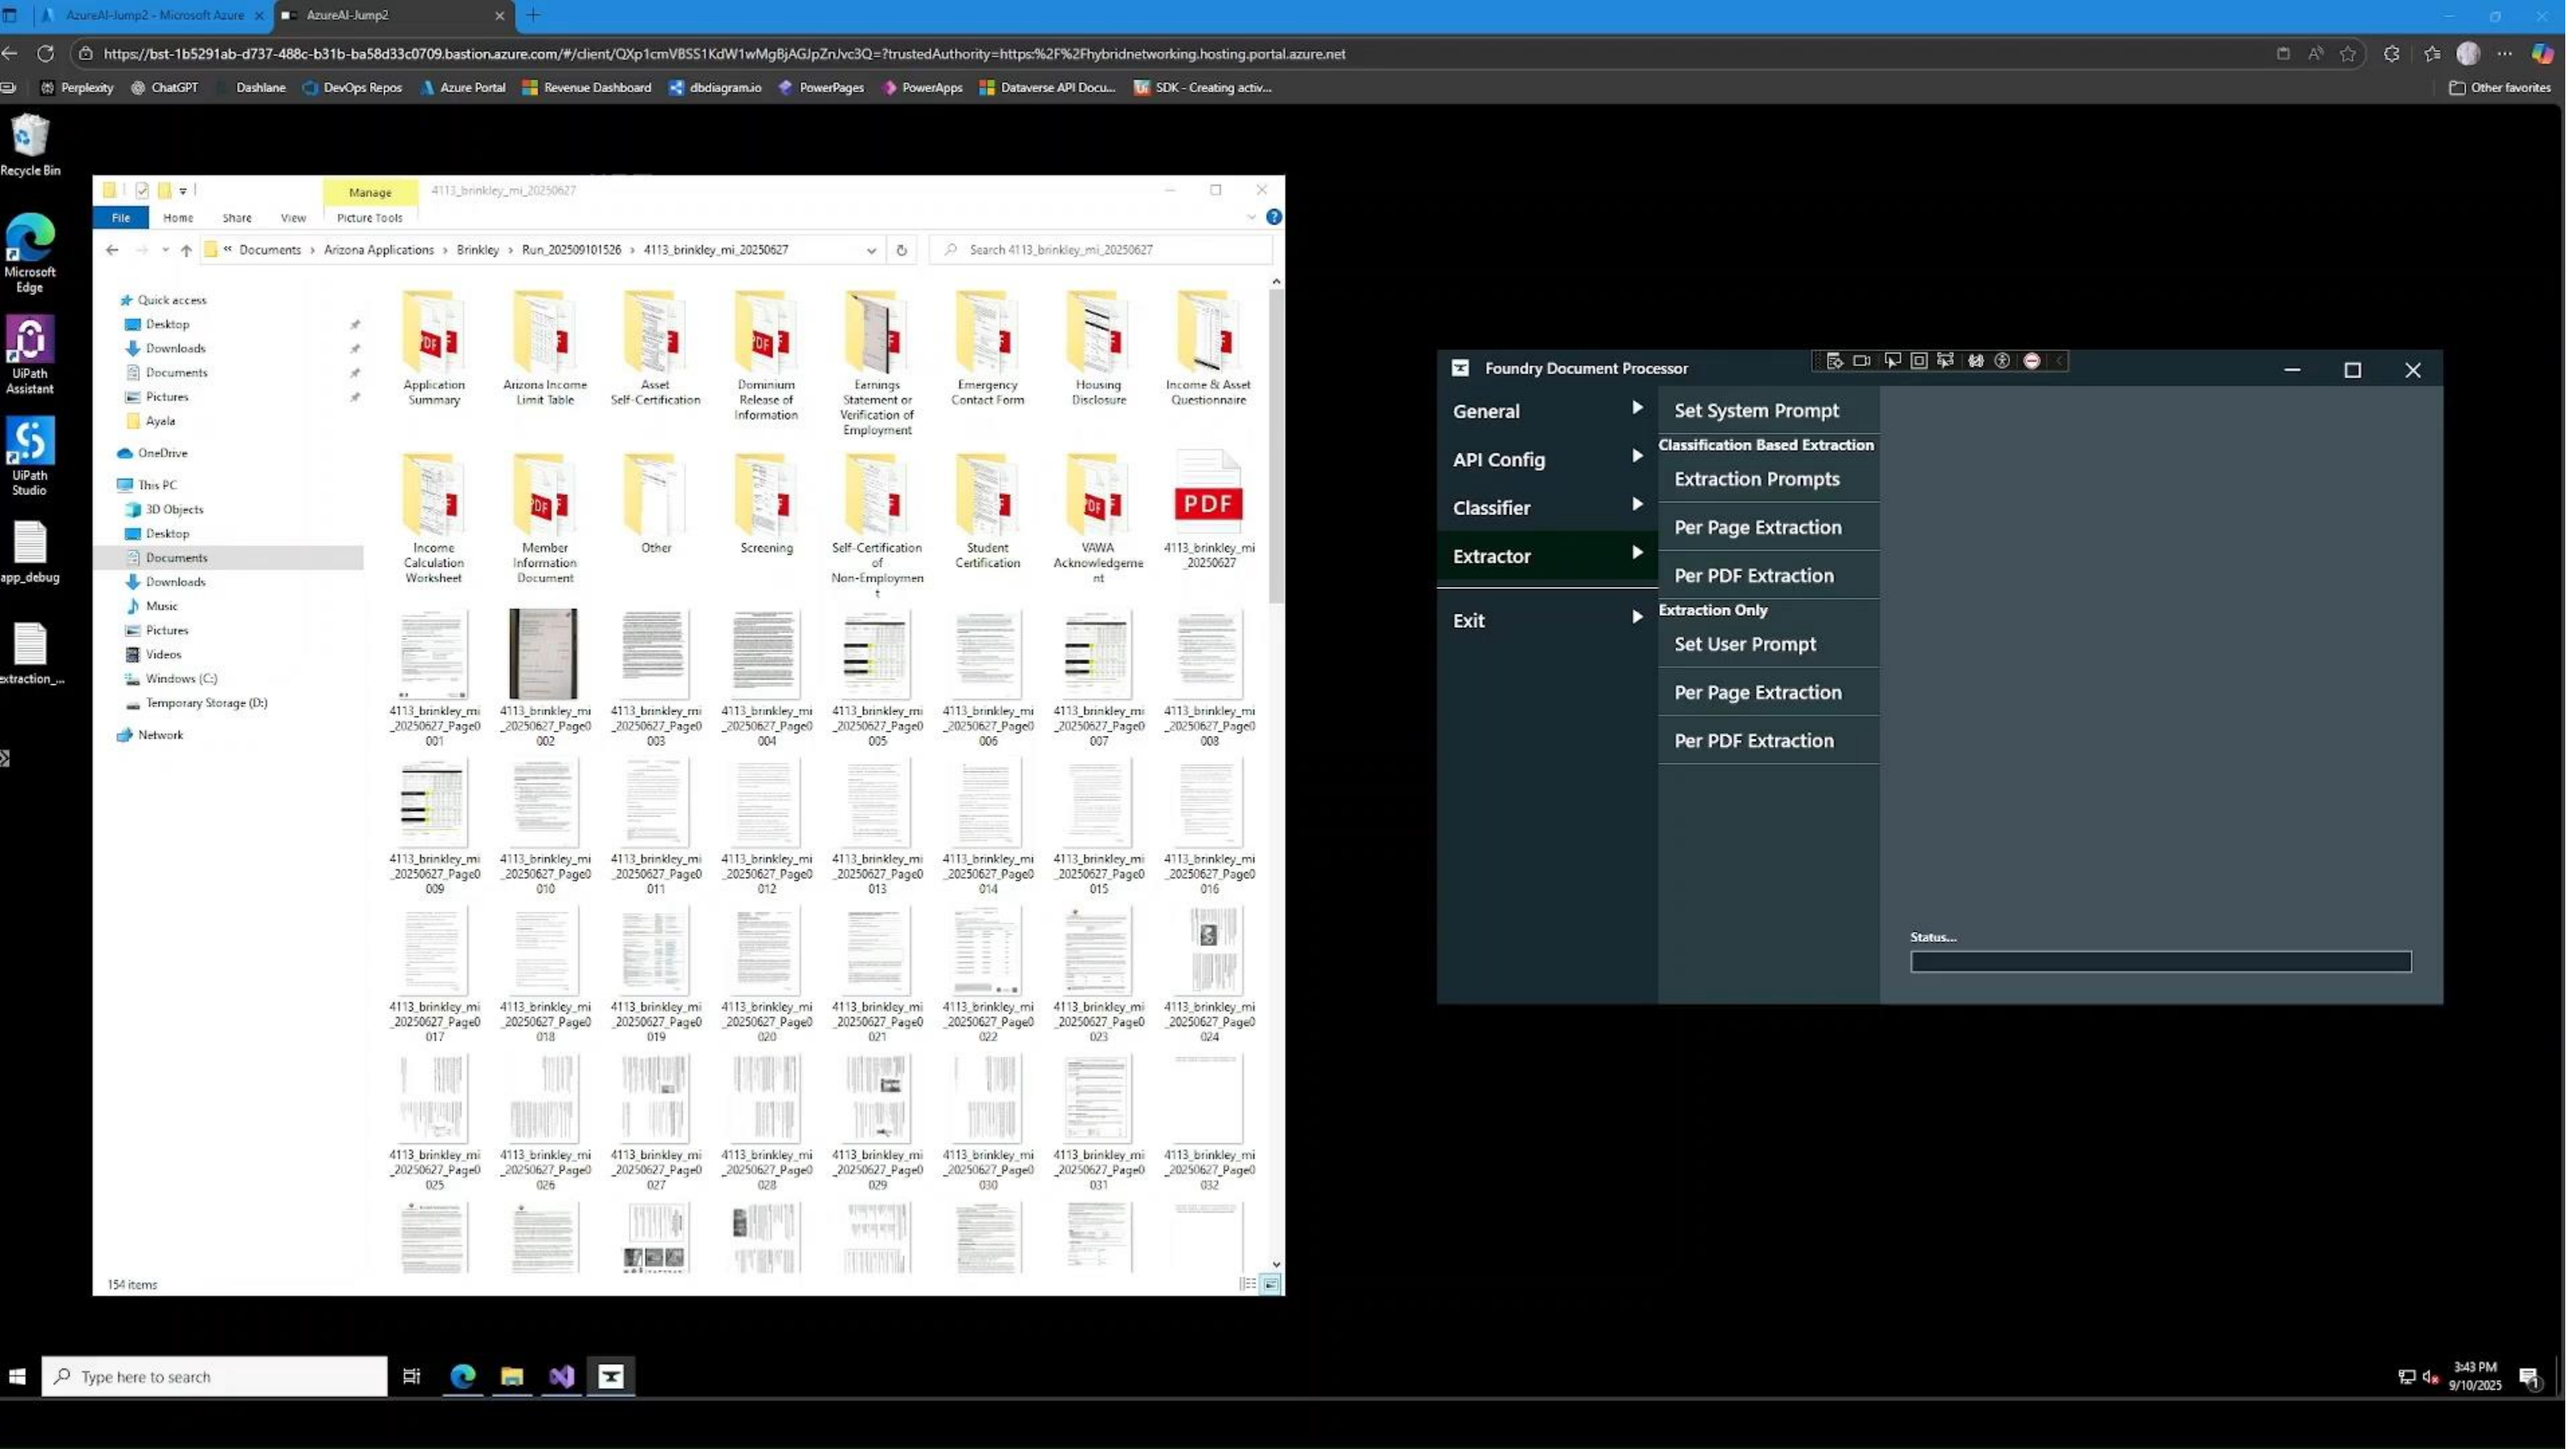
AzureAI-Jump2 - Microsoft Azure
AzureAI-Jump2

https://bst-1b5291ab-d737-488c-b31b-ba58d33c0709.bastion.azure.com/#/client/QXp1cmVBSS1KdW1wMgBjAGJpZnJvc3Q=?trustedAuthority=https:%2F%2Fhybridnetworking.hosting.portal.azure.net

Perplexity ChatGPT Dashlane DevOps Repos Azure Portal Revenue Dashboard dbdiagram.io PowerPages PowerApps Dataverse API Docu... SDK - Creating activ... Other favorites

Recycle Bin
Microsoft Edge
UiPath Assistant
UiPath Studio
app_debug
extraction_...

Manage 4113_brinkley_mi_20250627
File Home Share View Picture Tools

« Documents › Arizona Applications › Brinkley › Run_20250910526 › 4113_brinkley_mi_20250627
Search 4113_brinkley_mi_20250627

Quick access
Desktop
Downloads
Documents
Pictures
Ayala
OneDrive
This PC
3D Objects
Desktop
Documents
Downloads
Music
Pictures
Videos
Windows (C:)
Temporary Storage (D:)
Network

Application Summary
Arizona Income Limit Table
Asset Self-Certification
Dominium Release of Information
Earnings Statement or Verification of Employment
Emergency Contact Form
Housing Disclosure
Income & Asset Questionnaire
Income Calculation Worksheet
Member Information Document
Other
Screening
Self-Certification of Non-Employment
Student Certification
VAWA Acknowledgement
4113_brinkley_mi_20250627
4113_brinkley_mi_20250627_Page0001
4113_brinkley_mi_20250627_Page0002
4113_brinkley_mi_20250627_Page0003
4113_brinkley_mi_20250627_Page0004
4113_brinkley_mi_20250627_Page0005
4113_brinkley_mi_20250627_Page0006
4113_brinkley_mi_20250627_Page0007
4113_brinkley_mi_20250627_Page0008
4113_brinkley_mi_20250627_Page0009
4113_brinkley_mi_20250627_Page0010
4113_brinkley_mi_20250627_Page0011
4113_brinkley_mi_20250627_Page0012
4113_brinkley_mi_20250627_Page0013
4113_brinkley_mi_20250627_Page0014
4113_brinkley_mi_20250627_Page0015
4113_brinkley_mi_20250627_Page0016
4113_brinkley_mi_20250627_Page0017
4113_brinkley_mi_20250627_Page0018
4113_brinkley_mi_20250627_Page0019
4113_brinkley_mi_20250627_Page0020
4113_brinkley_mi_20250627_Page0021
4113_brinkley_mi_20250627_Page0022
4113_brinkley_mi_20250627_Page0023
4113_brinkley_mi_20250627_Page0024
4113_brinkley_mi_20250627_Page0025
4113_brinkley_mi_20250627_Page0026
4113_brinkley_mi_20250627_Page0027
4113_brinkley_mi_20250627_Page0028
4113_brinkley_mi_20250627_Page0029
4113_brinkley_mi_20250627_Page0030
4113_brinkley_mi_20250627_Page0031
4113_brinkley_mi_20250627_Page0032
154 items

Foundry Document Processor
General
API Config
Classifier
Extractor
Exit
Set System Prompt
Classification Based Extraction
Extraction Prompts
Per Page Extraction
Per PDF Extraction
Extraction Only
Set User Prompt
Per Page Extraction
Per PDF Extraction
Status...

Type here to search
3:43 PM
9/10/2025